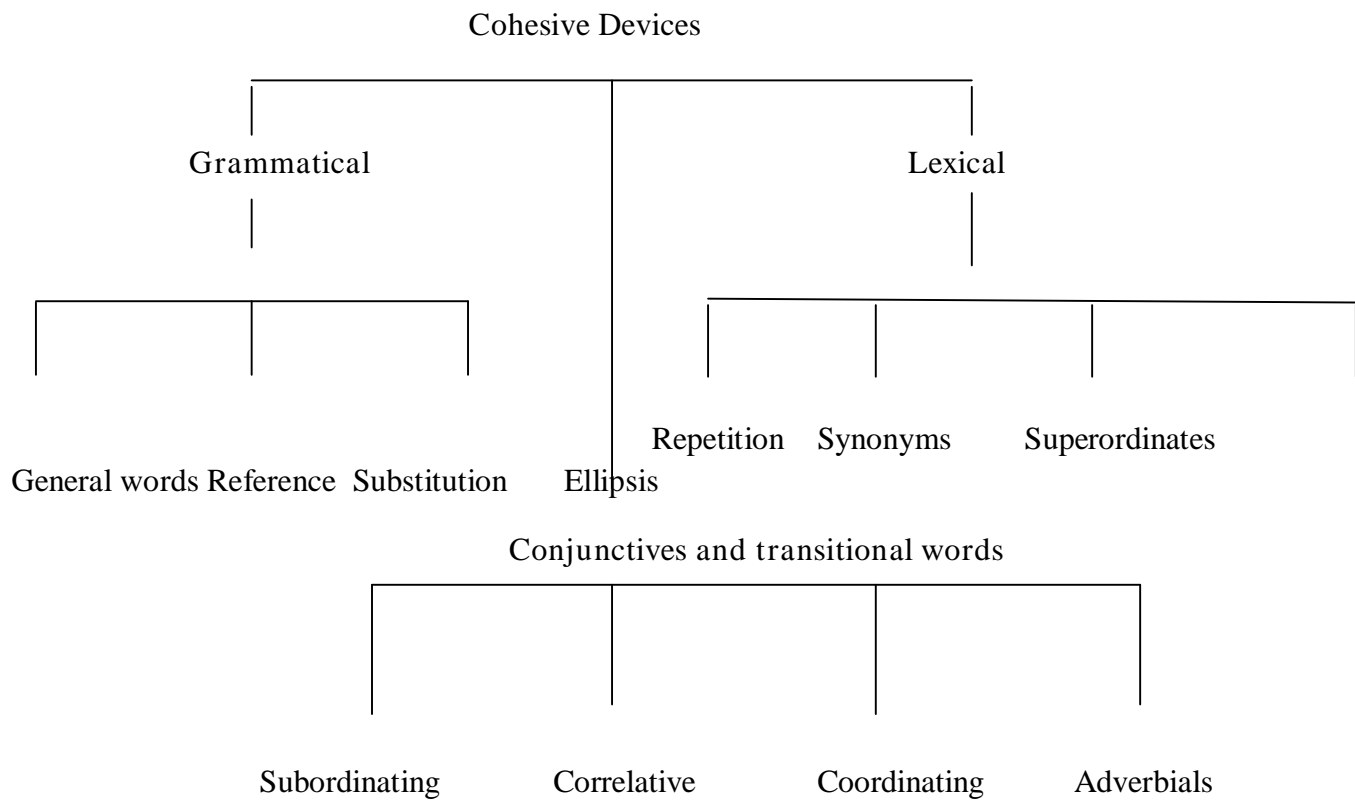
Cohesive Devices

Grammatical

Lexical

Repetition Synonyms Superordinates

General words Reference Substitution Ellipsis

Conjunctives and transitional words

Subordinating Correlative Coordinating Adverbials